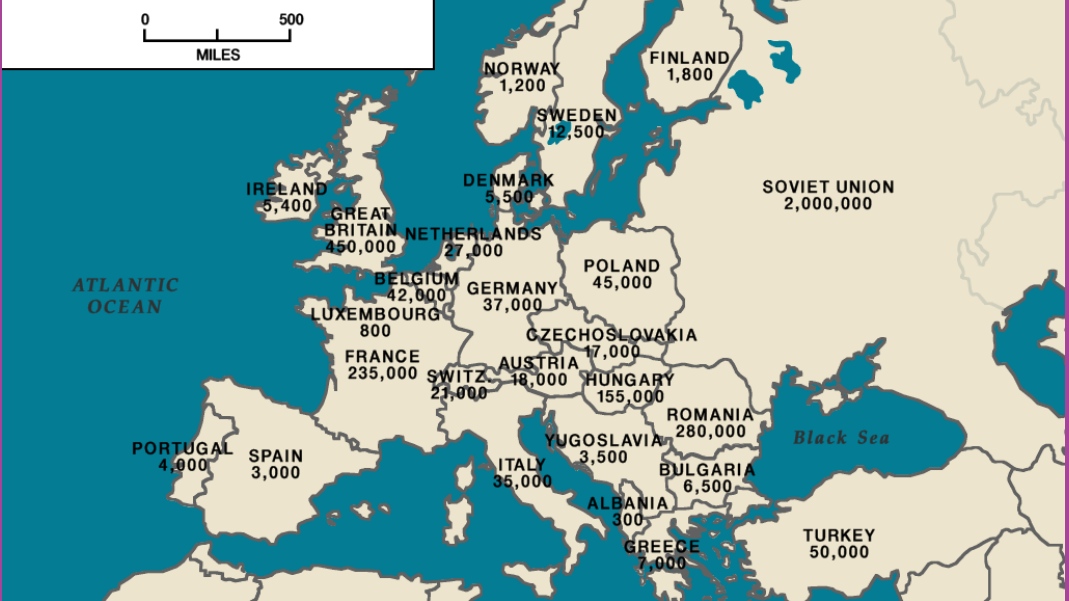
0 500
MILES

NORWAY
1,200

FINLAND
1,800

SWEDEN
12,500

DENMARK
5,500

SOVIET UNION
2,000,000

IRELAND
5,400

GREAT BRITAIN
450,000

NETHERLANDS
27,000

ATLANTIC OCEAN

BELGIUM
42,000

GERMANY
37,000

POLAND
45,000

LUXEMBOURG
800

CZECHOSLOVAKIA
17,000

FRANCE
235,000

SWITZ.
21,000

AUSTRIA
18,000

HUNGARY
155,000

ROMANIA
280,000

Black Sea

PORTUGAL
4,000

SPAIN
3,000

YUGOSLAVIA
3,500

ITALY
35,000

BULGARIA
6,500

ALBANIA
300

GREECE
7,000

TURKEY
50,000